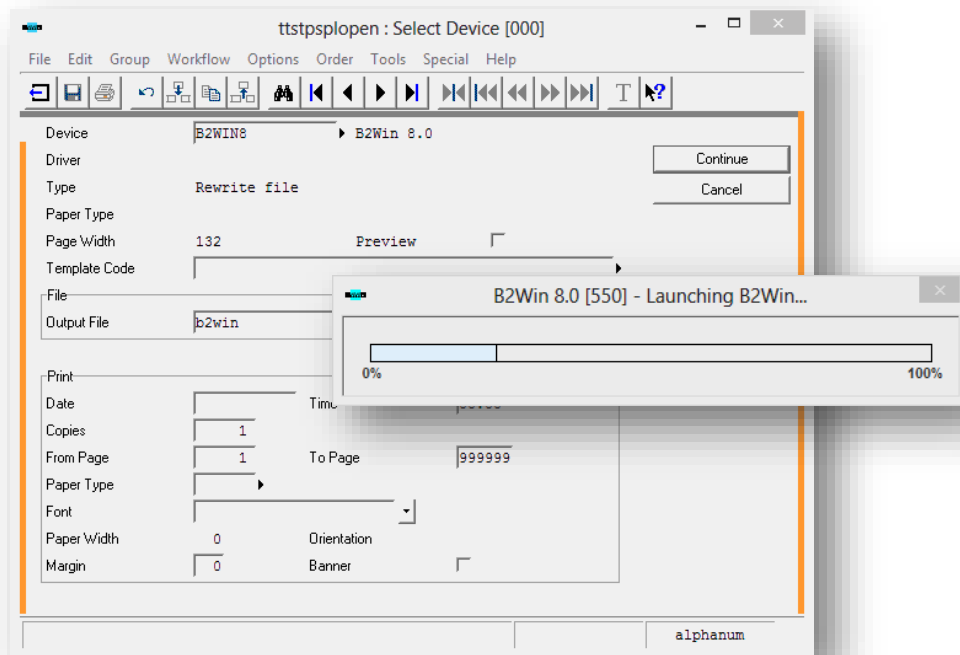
ttstpsplopen : Select Device [000]

File Edit Group Workflow Options Order Tools Special Help

Device B2WIN8 B2Win 8.0

Driver

Type Rewrite file

Paper Type

Page Width 132 Preview

Template Code

Continue

Cancel

File

Output File b2win

B2Win 8.0 [550] - Launching B2Win...

0%

100%

Print

Date

Time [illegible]

Copies 1

From Page 1

To Page 999999

Paper Type

Font

Paper Width 0

Orientation

Margin 0

Banner

alphanum